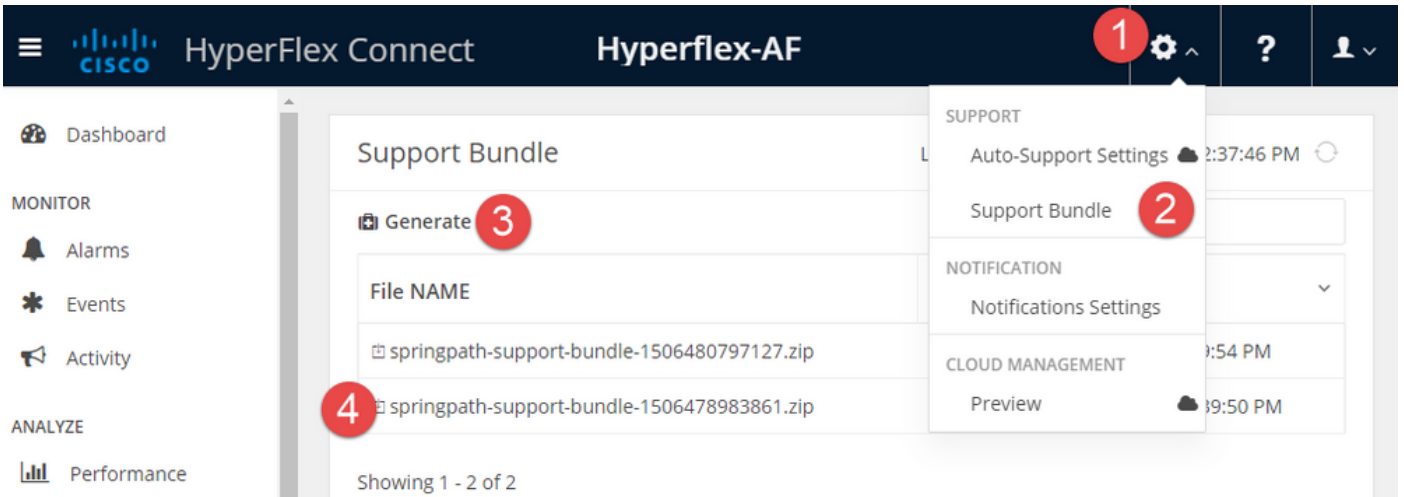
cisco HyperFlex Connect Hyperflex-AF

1

?

Dashboard

MONITOR

Alarms

Events

Activity

ANALYZE

Performance

Support Bundle

L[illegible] 2:37:46 PM

Generate 3

File NAME

springpath-support-bundle-1506480797127.zip

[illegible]9:54 PM

4 springpath-support-bundle-1506478983861.zip

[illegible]39:50 PM

Showing 1 - 2 of 2

SUPPORT

Auto-Support Settings

Support Bundle 2

NOTIFICATION

Notifications Settings

CLOUD MANAGEMENT

Preview